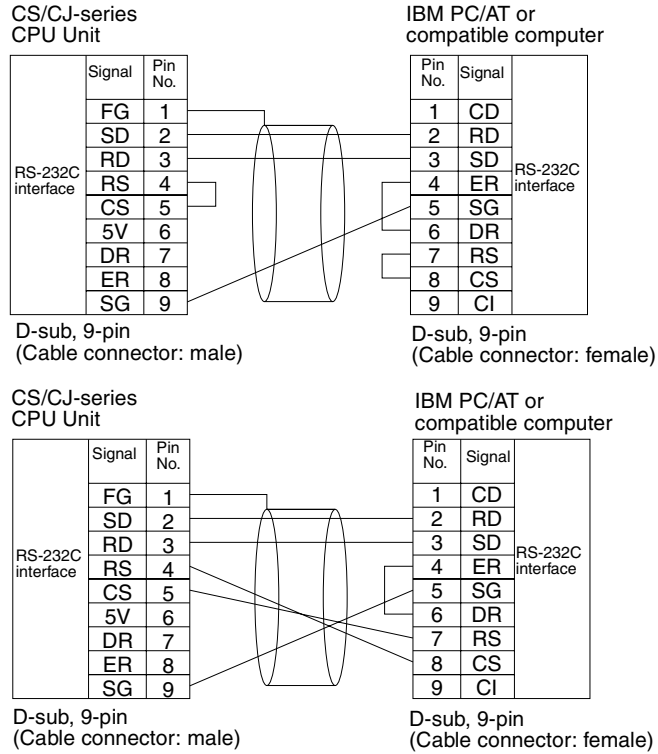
CS/CJ-series CPU Unit

RS-232C interface

| Signal | Pin No. |
|---|---|
| FG | 1 |
| SD | 2 |
| RD | 3 |
| RS | 4 |
| CS | 5 |
| 5V | 6 |
| DR | 7 |
| ER | 8 |
| SG | 9 |

D-sub, 9-pin
(Cable connector: male)

IBM PC/AT or compatible computer

RS-232C interface

| Pin No. | Signal |
|---|---|
| 1 | CD |
| 2 | RD |
| 3 | SD |
| 4 | ER |
| 5 | SG |
| 6 | DR |
| 7 | RS |
| 8 | CS |
| 9 | CI |

D-sub, 9-pin
(Cable connector: female)

CS/CJ-series CPU Unit

RS-232C interface

| Signal | Pin No. |
|---|---|
| FG | 1 |
| SD | 2 |
| RD | 3 |
| RS | 4 |
| CS | 5 |
| 5V | 6 |
| DR | 7 |
| ER | 8 |
| SG | 9 |

D-sub, 9-pin
(Cable connector: male)

IBM PC/AT or compatible computer

RS-232C interface

| Pin No. | Signal |
|---|---|
| 1 | CD |
| 2 | RD |
| 3 | SD |
| 4 | ER |
| 5 | SG |
| 6 | DR |
| 7 | RS |
| 8 | CS |
| 9 | CI |

D-sub, 9-pin
(Cable connector: female)